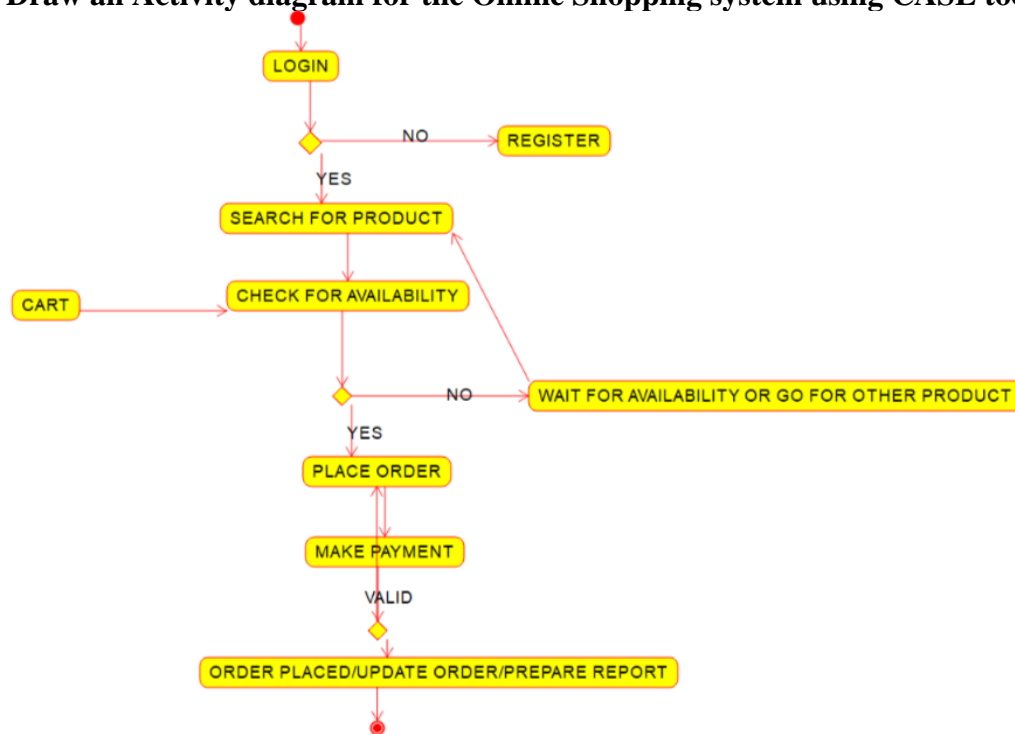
Draw an Activity diagram for the Online Shopping system using CASE too

LOGIN

NO

REGISTER

YES

SEARCH FOR PRODUCT

CART

CHECK FOR AVAILABILITY

NO

WAIT FOR AVAILABILITY OR GO FOR OTHER PRODUCT

YES

PLACE ORDER

MAKE PAYMENT

VALID

ORDER PLACED/UPDATE ORDER/PREPARE REPORT